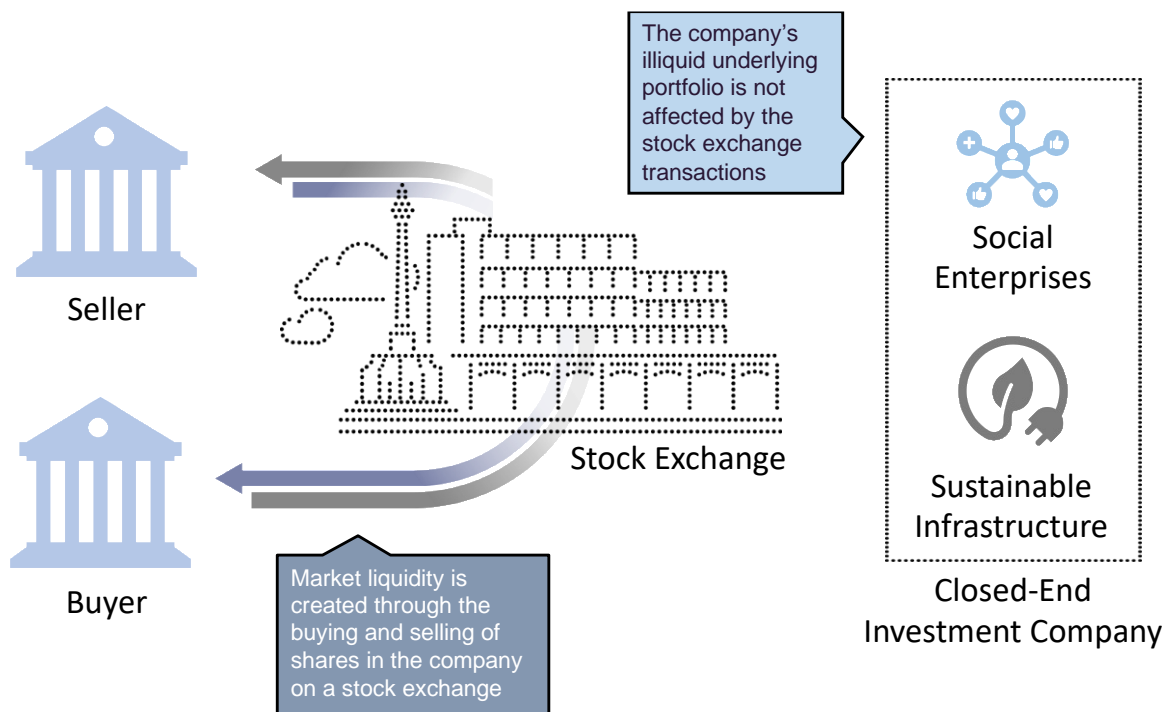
The company's illiquid underlying portfolio is not affected by the stock exchange transactions

Seller

Stock Exchange

Buyer

Market liquidity is created through the buying and selling of shares in the company on a stock exchange

Social Enterprises

Sustainable Infrastructure

Closed-End Investment Company